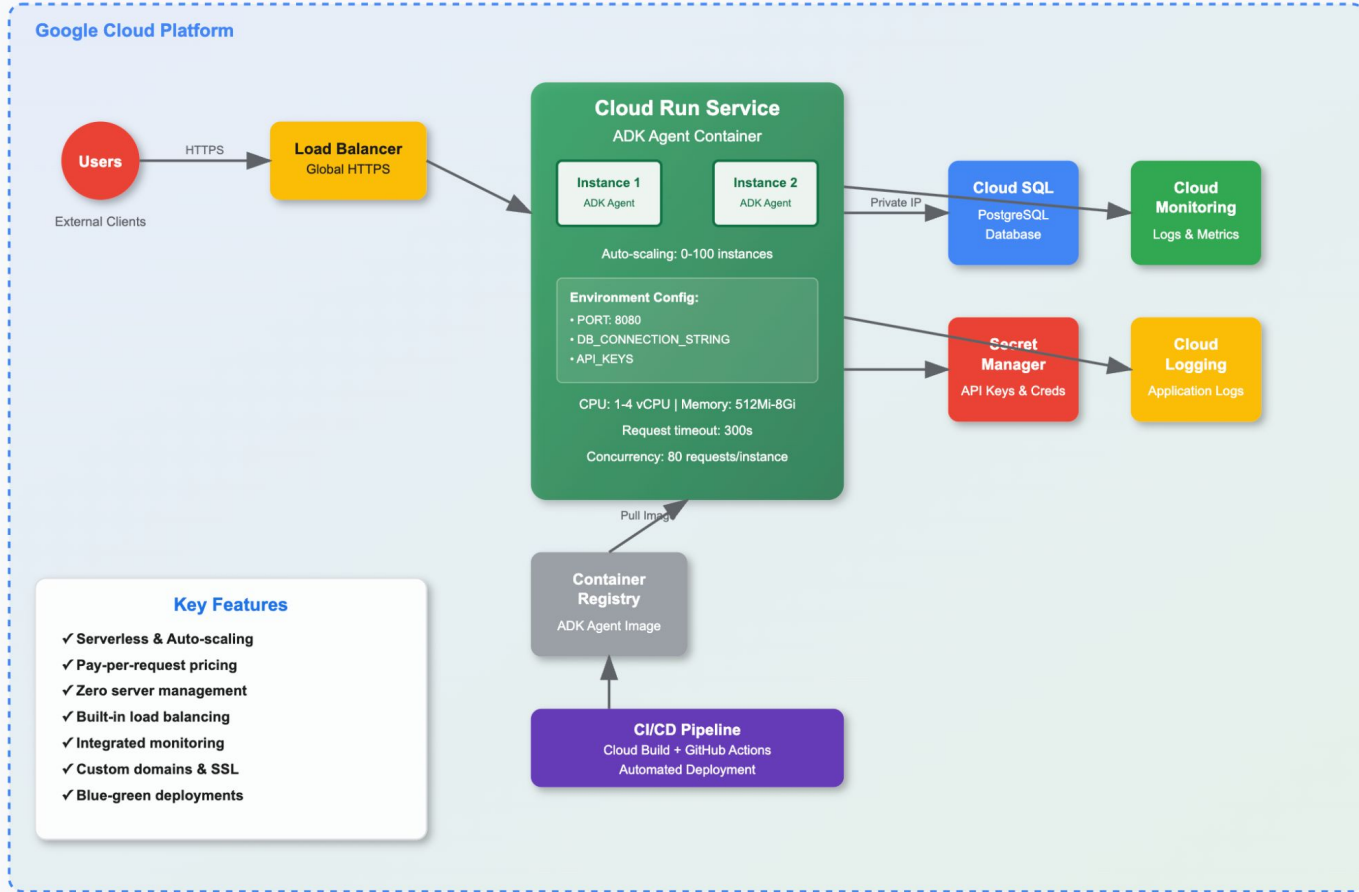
Google Cloud Platform

Users
External Clients

HTTPS

Load Balancer
Global HTTPS

Cloud Run Service
ADK Agent Container

Instance 1
ADK Agent

Instance 2
ADK Agent

Auto-scaling: 0-100 instances

Environment Config:
• PORT: 8080
• DB_CONNECTION_STRING
• API_KEYS

CPU: 1-4 vCPU | Memory: 512Mi-8Gi
Request timeout: 300s
Concurrency: 80 requests/instance

Private IP

Cloud SQL
PostgreSQL
Database

Cloud Monitoring
Logs & Metrics

Secret Manager
API Keys & Creds

Cloud Logging
Application Logs

Pull Image

Container Registry
ADK Agent Image

CI/CD Pipeline
Cloud Build + GitHub Actions
Automated Deployment

Key Features
✓ Serverless & Auto-scaling
✓ Pay-per-request pricing
✓ Zero server management
✓ Built-in load balancing
✓ Integrated monitoring
✓ Custom domains & SSL
✓ Blue-green deployments